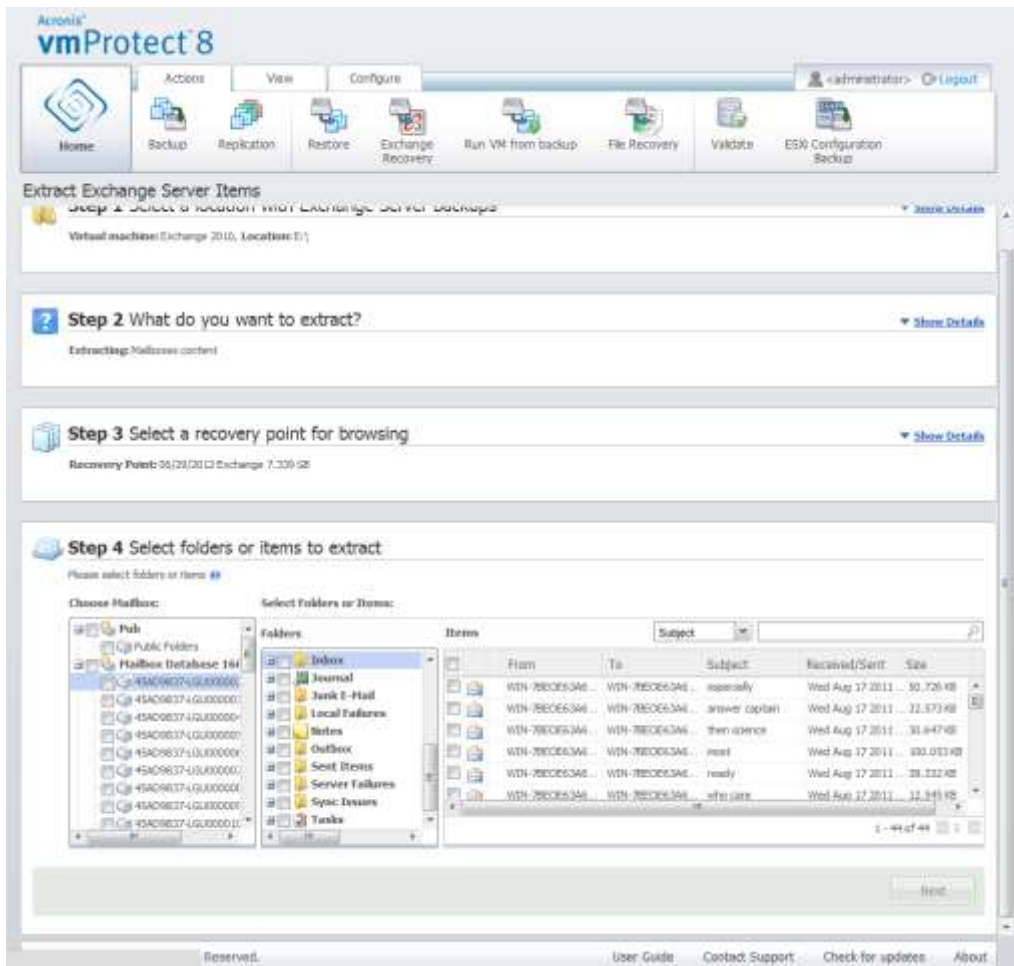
Acronis
vmProtect 8

Actions View Configure
<administrator> Logout

Home Backup Replication Restore Exchange Recovery Run VM from backup File Recovery Validate ESXi Configuration Backup

Extract Exchange Server Items

Step 1 Select a location with Exchange Server backups
Show Details
Virtual machine: Exchange 2010, Location: E:\

Step 2 What do you want to extract?
Show Details
Extracting: Mailboxes content

Step 3 Select a recovery point for browsing
Show Details
Recovery Point: 06/28/2012 Exchange 7.339 SB

Step 4 Select folders or items to extract
Please select folders or items

Choose Mailbox:
Pub
Public Folders
Mailbox Database 16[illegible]
45AD9837-LGU00000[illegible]
45AD9837-LGU00000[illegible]
45AD9837-LGU00000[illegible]
45AD9837-LGU00000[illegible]
45AD9837-LGU00000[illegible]
45AD9837-LGU00000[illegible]
45AD9837-LGU00000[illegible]
45AD9837-LGU00000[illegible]
45AD9837-LGU00001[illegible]

Select Folders or Items:
Folders
Inbox
Journal
Junk E-Mail
Local Failures
Notes
Outbox
Sent Items
Server Failures
Sync Issues
Tasks

Items
Subject

| | | From | To | Subject | Received/Sent | Size |
|---|---|---|---|---|---|---|
| | | WIN-7BEOE63A6... | WIN-7BEOE63A6... | especially | Wed Aug 17 2011 ... | 30.726 KB |
| | | WIN-7BEOE63A6... | WIN-7BEOE63A6... | answer captain | Wed Aug 17 2011 ... | 32.573 KB |
| | | WIN-7BEOE63A6... | WIN-7BEOE63A6... | then science | Wed Aug 17 2011 ... | 31.647 KB |
| | | WIN-7BEOE63A6... | WIN-7BEOE63A6... | most | Wed Aug 17 2011 ... | 100.053 KB |
| | | WIN-7BEOE63A6... | WIN-7BEOE63A6... | ready | Wed Aug 17 2011 ... | 28.222 KB |
| | | WIN-7BEOE63A6... | WIN-7BEOE63A6... | who care | Wed Aug 17 2011 ... | 12.345 KB |

1 - 44 of 44

Next

Reserved. User Guide Contact Support Check for updates About